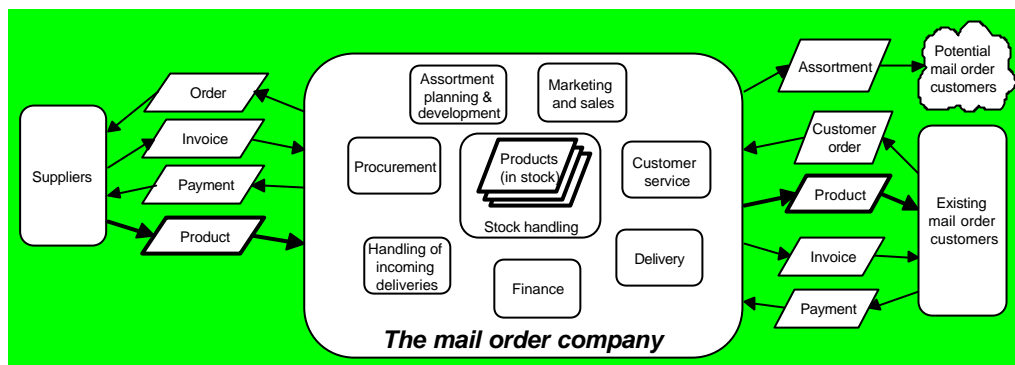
Suppliers

Order

Invoice

Payment

Product

Assortment planning & development

Marketing and sales

Procurement

Products (in stock)

Stock handling

Customer service

Handling of incoming deliveries

Finance

Delivery

The mail order company

Assortment

Potential mail order customers

Customer order

Product

Existing mail order customers

Invoice

Payment